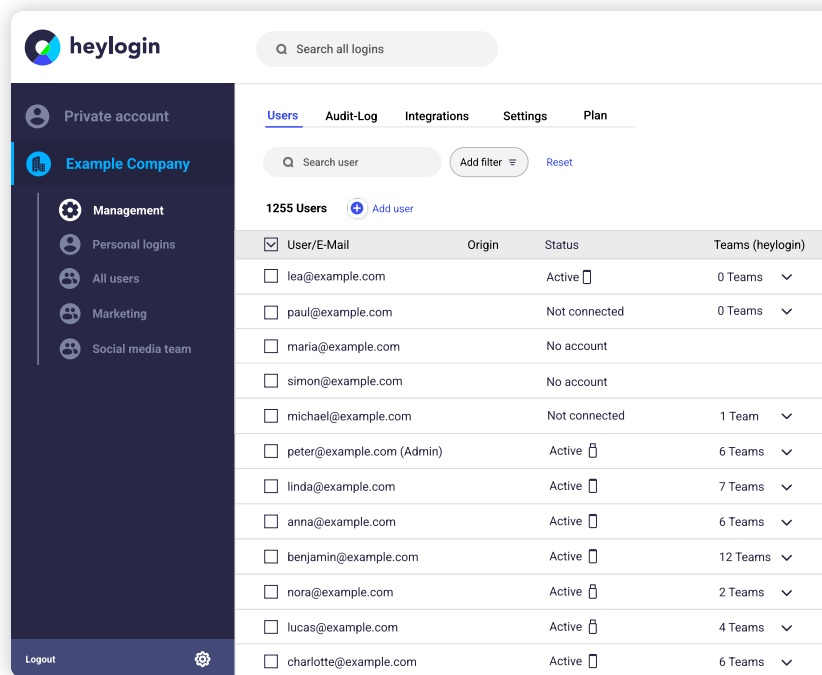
heylogin

Search all logins

Private account

Example Company

Management

Personal logins

All users

Marketing

Social media team

Logout

Users Audit-Log Integrations Settings Plan

Search user

Add filter

Reset

1255 Users

Add user

| User/E-Mail | Origin | Status | Teams (heylogin) |
|---|---|---|---|
| lea@example.com | | Active | 0 Teams |
| paul@example.com | | Not connected | 0 Teams |
| maria@example.com | | No account | |
| simon@example.com | | No account | |
| michael@example.com | | Not connected | 1 Team |
| peter@example.com (Admin) | | Active | 6 Teams |
| linda@example.com | | Active | 7 Teams |
| anna@example.com | | Active | 6 Teams |
| benjamin@example.com | | Active | 12 Teams |
| nora@example.com | | Active | 2 Teams |
| lucas@example.com | | Active | 4 Teams |
| charlotte@example.com | | Active | 6 Teams |